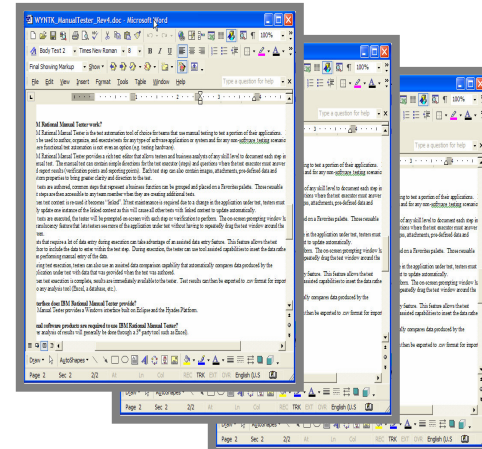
WYNTK_ManualTester_Rev4.doc - Microsoft Word

Body Text 2 • Times New Roman • 8 • B I U

Final Showing Markup • Show •

File Edit View Insert Format Tools Table Window Help

Type a question for help

M Rational Manual Tester work?

M Rational Manual Tester is the test automation tool of choice for teams that use manual testing to test a portion of their applications. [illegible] used to author, organize, and execute tests for any type of software application or system and for any non-software testing scenario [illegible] functional test automation is not even an option (e.g. testing hardware).

M Rational Manual Tester provides a rich text editor that allows testers and business analysts of any skill level to document each step in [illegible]. The manual test can contain simple directions for the test executor (steps) and questions where the test executor must answer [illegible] report results (verification points and reporting points). Each test step can also contain images, attachments, pre-defined data and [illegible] properties to bring greater clarity and direction to the test.

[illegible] tests are authored, common steps that represent a business function can be grouped and placed on a Favorites palette. These reusable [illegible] steps are then accessible to any tester creating additional tests.

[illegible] test content is re-used it becomes "linked". If test maintenance is required due to a change in the application under test, testers must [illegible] update one instance of the linked content as this will cause all other tests with linked content to update automatically.

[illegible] tests are executed, the tester will be prompted on-screen with each step or verification to perform. The on-screen prompting window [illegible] functionality feature that lets testers see more of the application under test without having to repeatedly drag the test window around the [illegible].

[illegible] that require a lot of data entry during execution can take advantage of an assisted data entry feature. This feature allows the test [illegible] to include the data to enter within the test step. During execution, the tester can use assisted capabilities to insert the data rather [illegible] performing manual entry of the data.

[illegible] test execution, testers can also use an assisted data comparison capability that automatically compares data produced by the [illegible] under test with data that was provided when the test was authored.

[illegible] test execution is complete, results are immediately available to the tester. Test results can then be exported to .csv format for import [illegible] analysis tool (Excel, a database, etc.).

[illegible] does IBM Rational Manual Tester provide?

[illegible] Manual Tester provides a Windows interface built on Eclipse and the Hyades Platform.

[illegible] software products are required to use IBM Rational Manual Tester?

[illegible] analysis of results will generally be done through a 3rd party tool such as Excel).

Draw • AutoShapes •

Page 2 Sec 2 2/2 At Ln Col REC TRK EXT OVR English (U.S